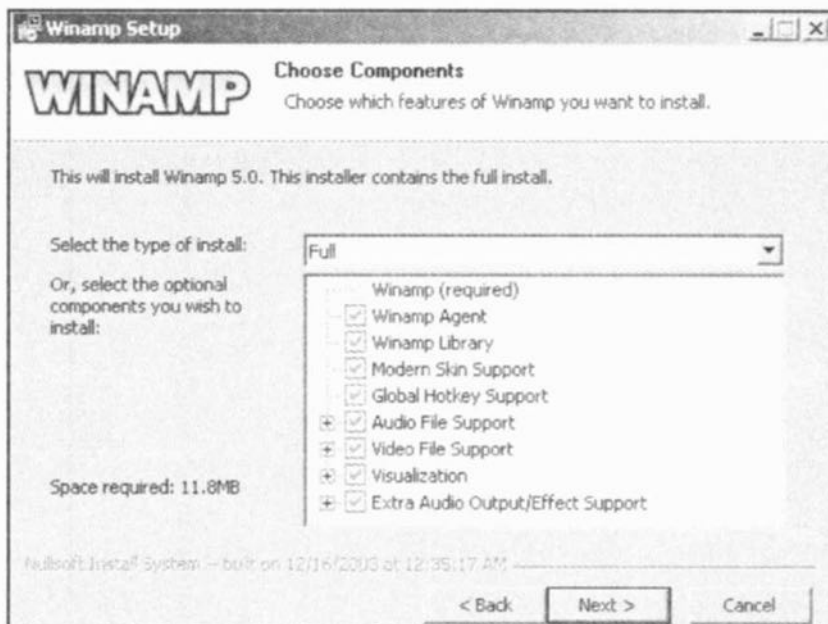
Winamp Setup

WINAMP

Choose Components

Choose which features of Winamp you want to install.

This will install Winamp 5.0. This installer contains the full install.

Select the type of install:

Full

Or, select the optional components you wish to install:

Winamp (required)
Winamp Agent
Winamp Library
Modern Skin Support
Global Hotkey Support
Audio File Support
Video File Support
Visualization
Extra Audio Output/Effect Support

Space required: 11.8MB

Nullsoft Install System – built on 12/16/2003 at 12:35:17 AM

< Back

Next >

Cancel